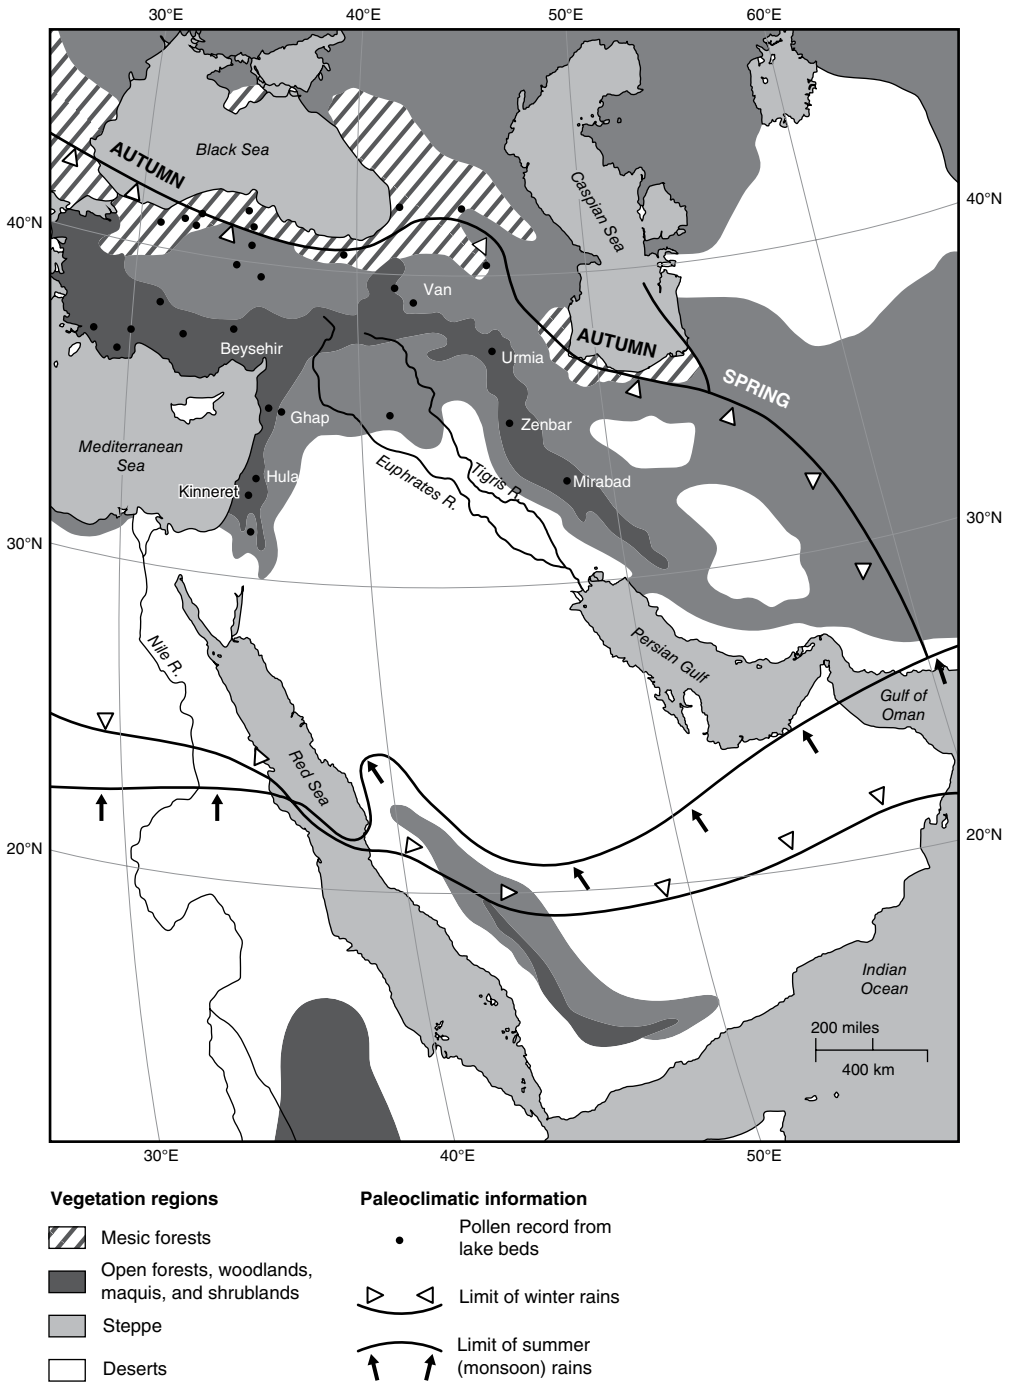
30°E 40°E 50°E 60°E

40°N
30°N
20°N

AUTUMN
Black Sea
Caspian Sea
Van
Beysehir
Urmia
AUTUMN
SPRING
Ghap
Zenbar
Mediterranean Sea
Kinneret
Hula
Euphrates R.
Tigris R.
Mirabad
Nile R.
Persian Gulf
Gulf of Oman
Red Sea
Indian Ocean
200 miles
400 km

40°N
30°N
20°N

30°E 40°E 50°E

Vegetation regions
Mesic forests
Open forests, woodlands, maquis, and shrublands
Steppe
Deserts

Paleoclimatic information
Pollen record from lake beds
Limit of winter rains
Limit of summer (monsoon) rains